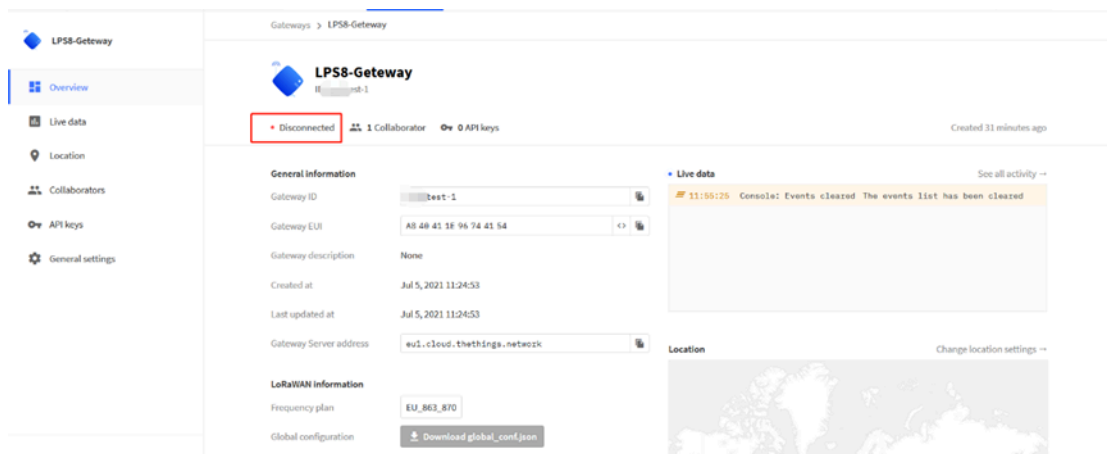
Gateways > LPS8-Geteway

LPS8-Geteway

Overview

Live data

Location

Collaborators

API keys

General settings

LPS8-Geteway

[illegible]test-1

Disconnected 1 Collaborator 0 API keys

Created 31 minutes ago

General information

| Gateway ID | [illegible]test-1 |
|---|---|
| Gateway EUI | A8 40 41 18 96 74 41 54 |
| Gateway description | None |
| Created at | Jul 5, 2021 11:24:53 |
| Last updated at | Jul 5, 2021 11:24:53 |
| Gateway Server address | eu1.cloud.thethings.network |

LoRaWAN information

| Frequency plan | EU_863_870 |
|---|---|
| Global configuration | Download global_conf.json |

Live data

See all activity →

11:55:25 Console: Events cleared The events list has been cleared

Location

Change location settings →